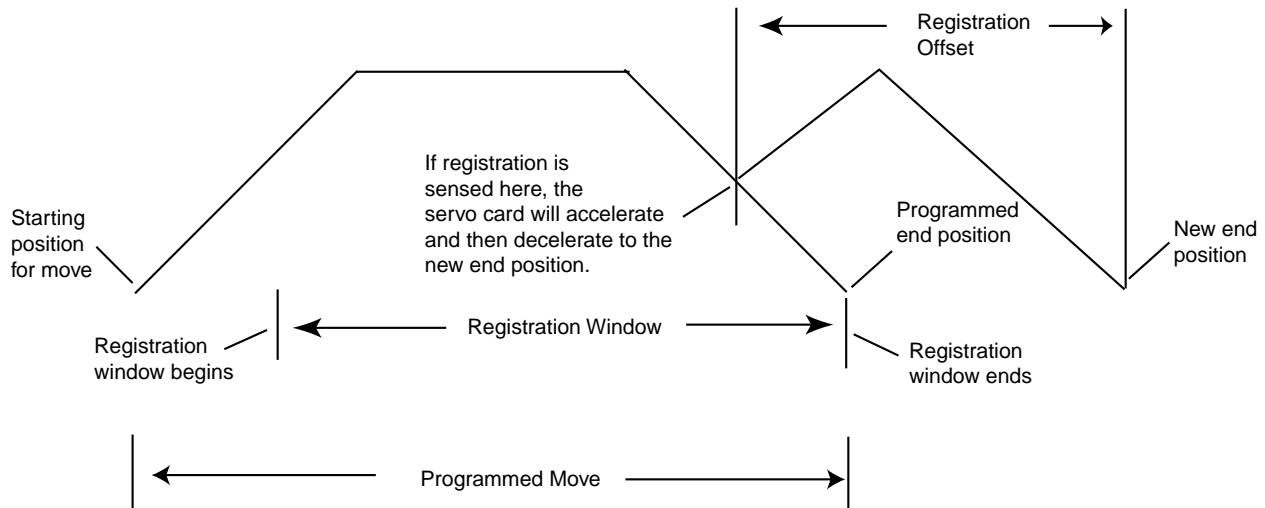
Registration Offset

If registration is sensed here, the servo card will accelerate and then decelerate to the new end position.

Starting position for move

Programmed end position

New end position

Registration window begins

Registration Window

Registration window ends

Programmed Move